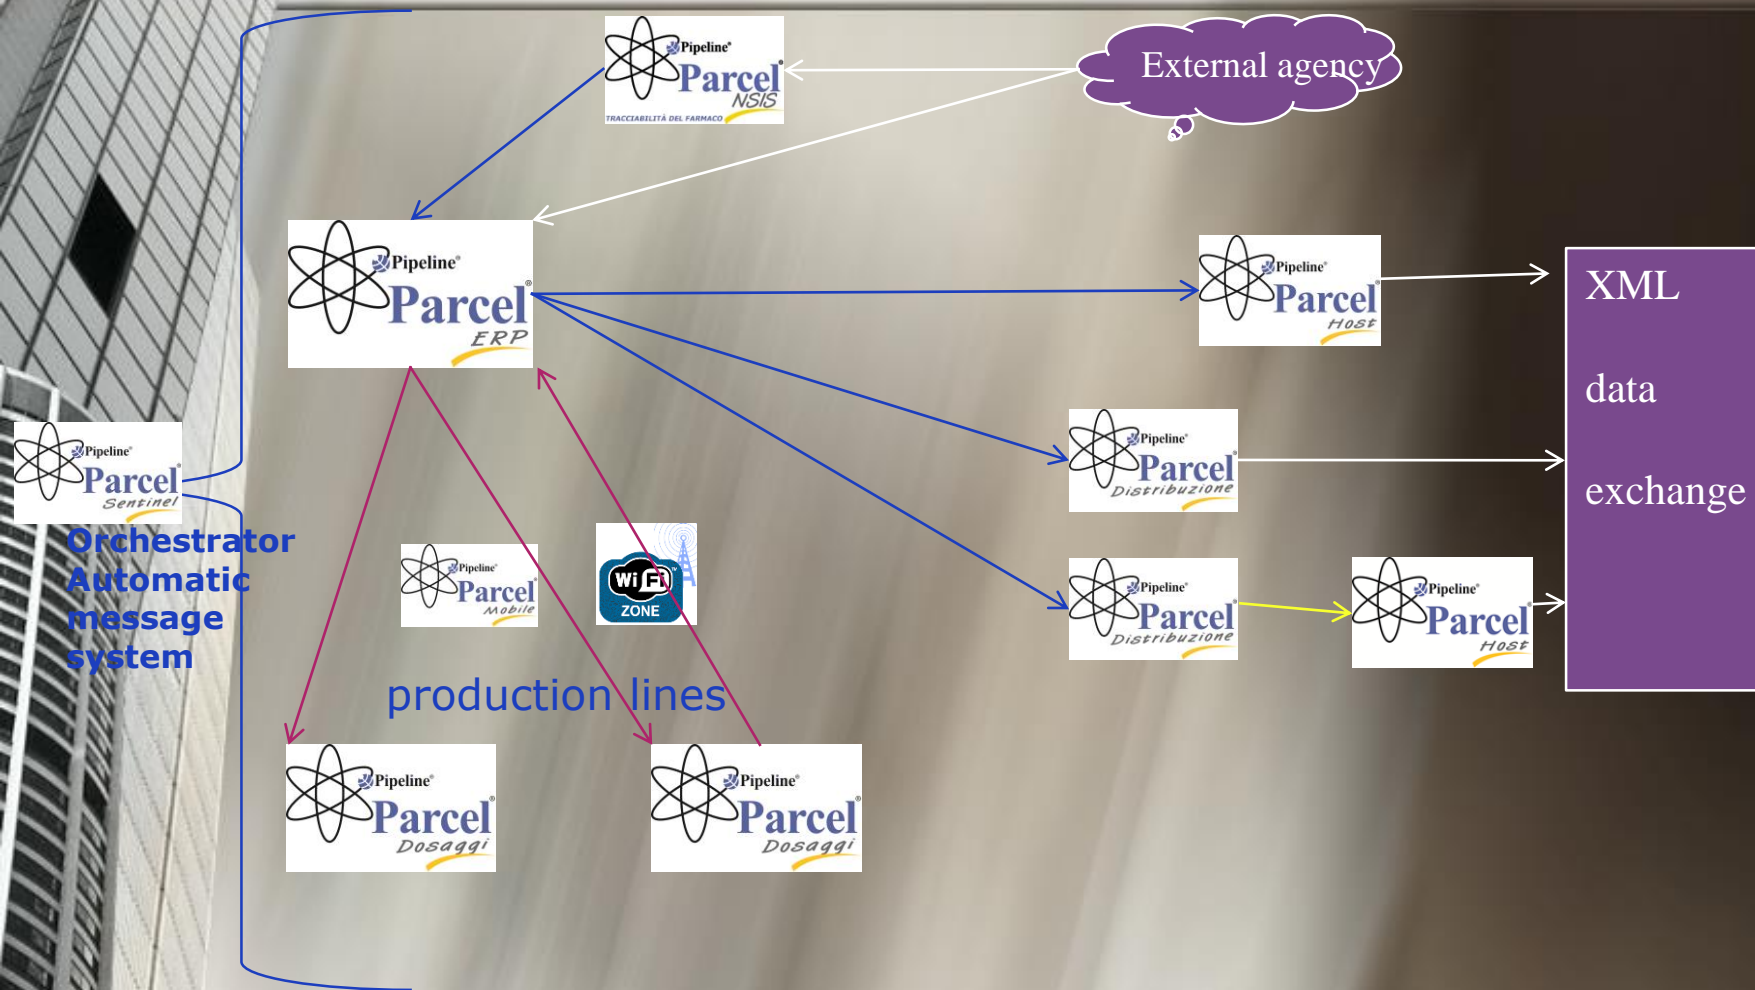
Pipeline Parcel NSIS
TRACCIABILITÀ DEL FARMACO

External agency

Pipeline Parcel ERP

Pipeline Parcel Host

XML

data

exchange

Pipeline Parcel Sentinel

Orchestrator Automatic message system

Pipeline Parcel Distribuzione

Pipeline Parcel Mobile

WiFi ZONE

Pipeline Parcel Distribuzione

Pipeline Parcel Host

production lines

Pipeline Parcel Dosaggi

Pipeline Parcel Dosaggi